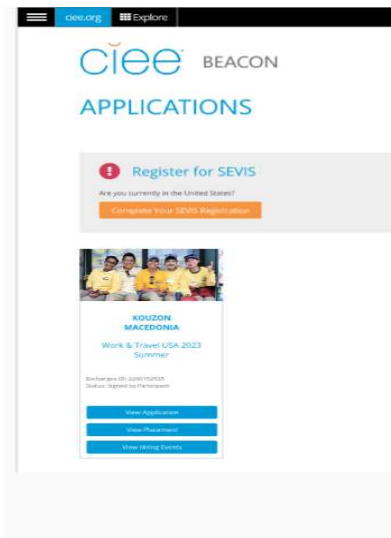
ciee.org Explore

ciee BEACON

APPLICATIONS

Register for SEVIS

Are you currently in the United States?

Complete Your SEVIS Registration

KOUZON MACEDONIA

Work & Travel USA 2023 Summer

Exchangee ID: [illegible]
Status: Signed by Participant

View Application

View Placement

View Hiring Events